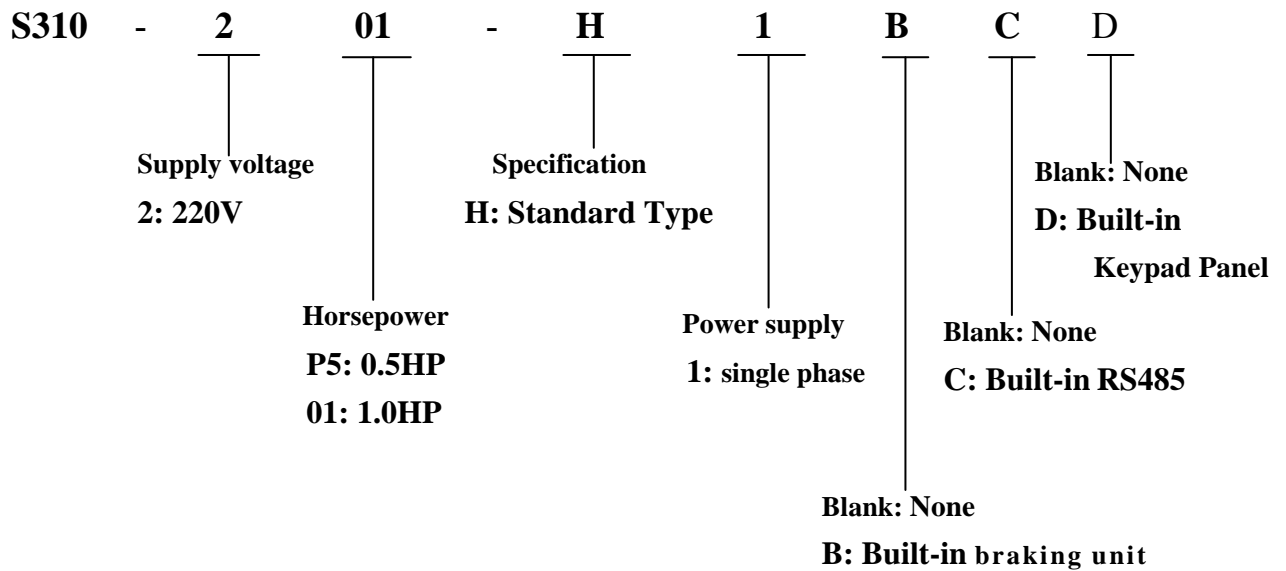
S310 - 2 01 - H 1 B C D

Supply voltage
2: 220V

Specification
H: Standard Type

Blank: None
D: Built-in
Keypad Panel

Horsepower
P5: 0.5HP
01: 1.0HP

Power supply
1: single phase

Blank: None
C: Built-in RS485

Blank: None
B: Built-in braking unit